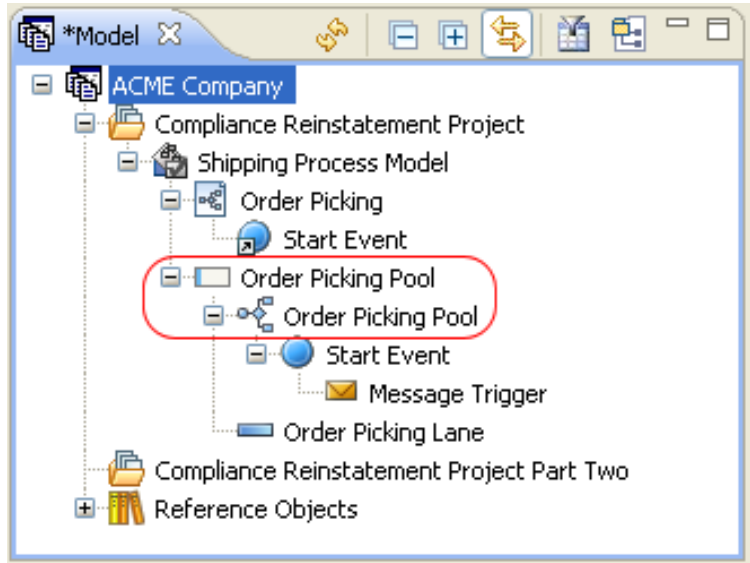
*Model

ACME Company
Compliance Reinstatement Project
Shipping Process Model
Order Picking
Start Event
Order Picking Pool
Order Picking Pool
Start Event
Message Trigger
Order Picking Lane
Compliance Reinstatement Project Part Two
Reference Objects